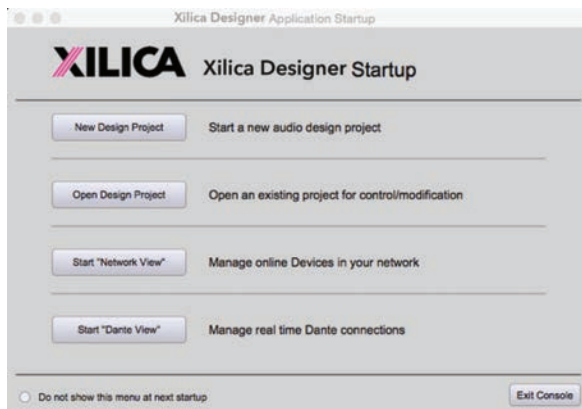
Xilica Designer Application Startup

XILICA Xilica Designer Startup

New Design Project Start a new audio design project

Open Design Project Open an existing project for control/modification

Start "Network View" Manage online Devices in your network

Start "Dante View" Manage real time Dante connections

Do not show this menu at next startup

Exit Console